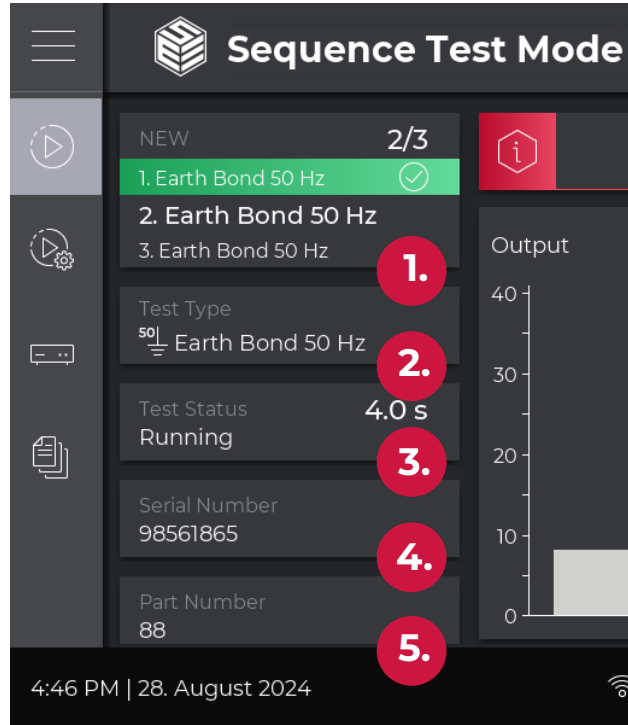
Sequence Test Mode

NEW 2/3
1. Earth Bond 50 Hz
2. Earth Bond 50 Hz
3. Earth Bond 50 Hz

1.

Test Type
50 Earth Bond 50 Hz

2.

Test Status 4.0 s
Running

3.

Serial Number
98561865

4.

Part Number
88

5.

Output
40
30
20
10
0

4:46 PM | 28. August 2024